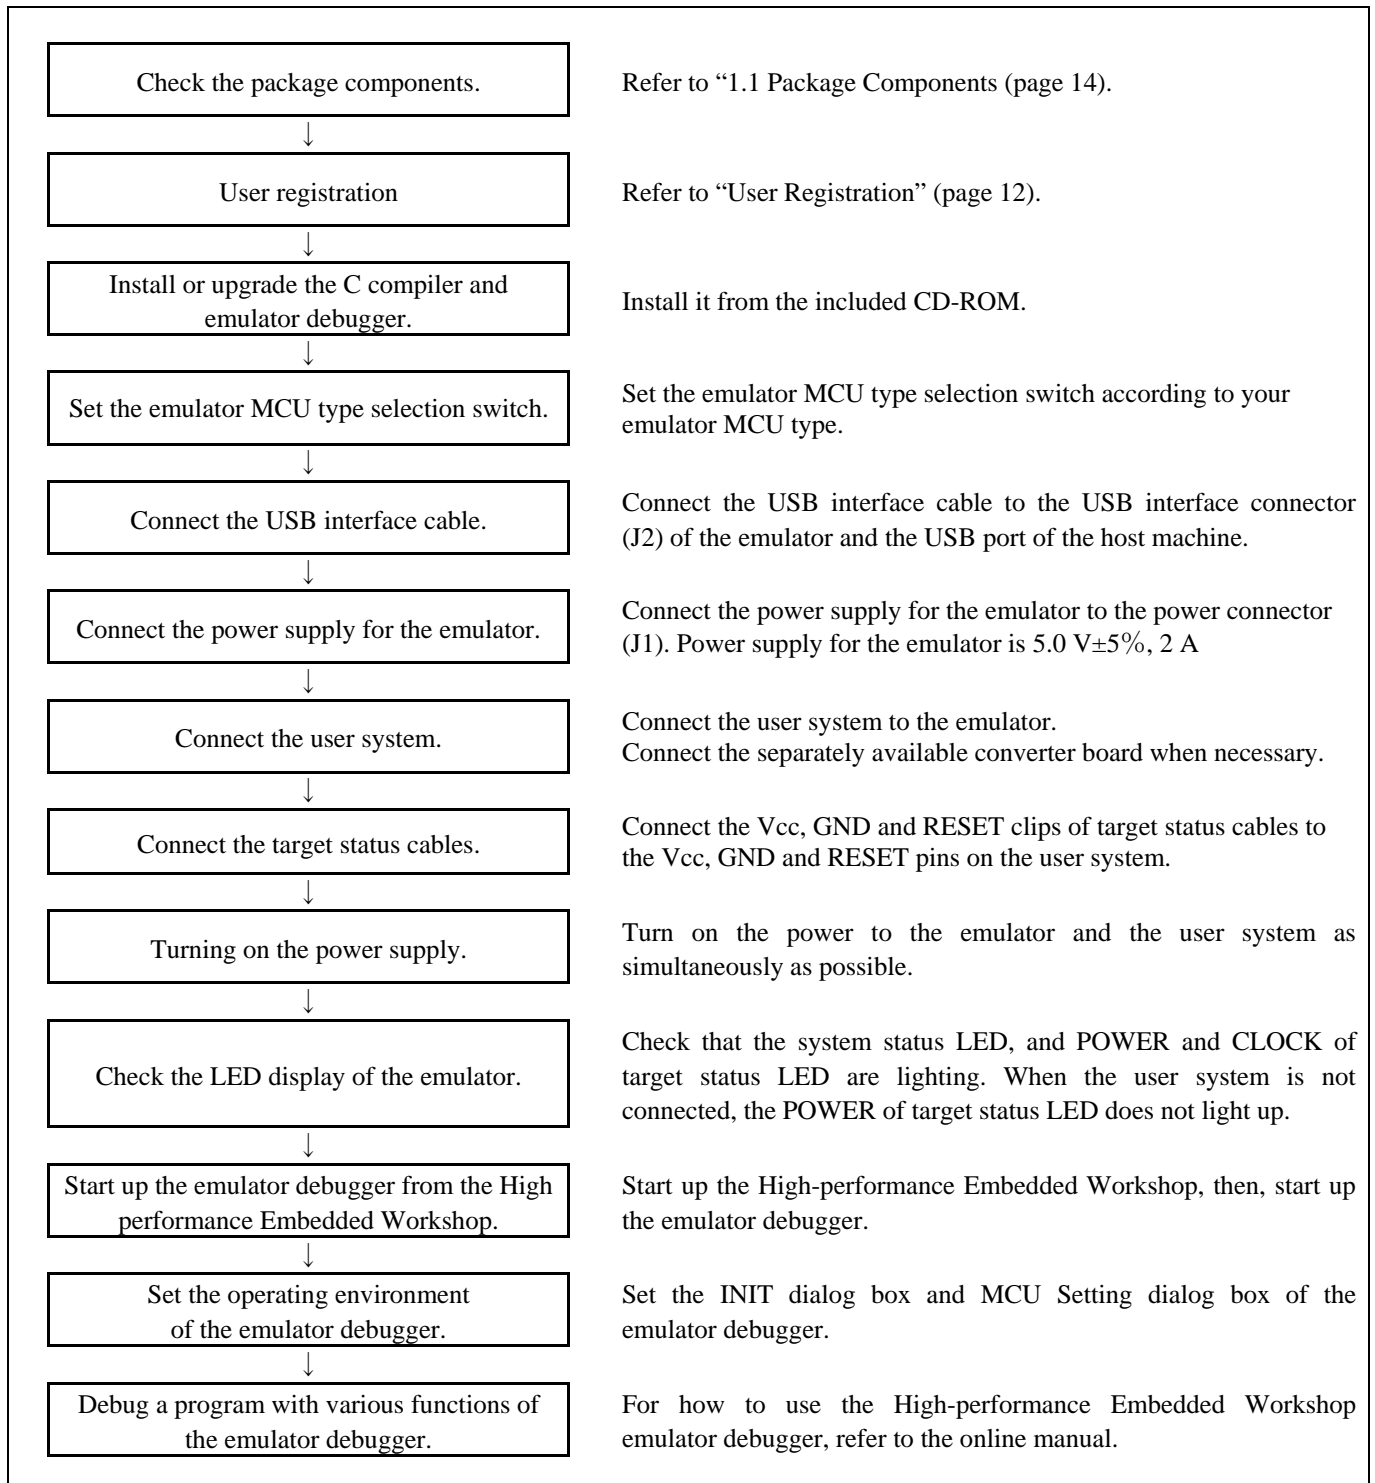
Check the package components.

Refer to "1.1 Package Components (page 14).

User registration

Refer to "User Registration" (page 12).

Install or upgrade the C compiler and emulator debugger.

Install it from the included CD-ROM.

Set the emulator MCU type selection switch.

Set the emulator MCU type selection switch according to your emulator MCU type.

Connect the USB interface cable.

Connect the USB interface cable to the USB interface connector (J2) of the emulator and the USB port of the host machine.

Connect the power supply for the emulator.

Connect the power supply for the emulator to the power connector (J1). Power supply for the emulator is 5.0 V±5%, 2 A

Connect the user system.

Connect the user system to the emulator.
Connect the separately available converter board when necessary.

Connect the target status cables.

Connect the Vcc, GND and RESET clips of target status cables to the Vcc, GND and RESET pins on the user system.

Turning on the power supply.

Turn on the power to the emulator and the user system as simultaneously as possible.

Check the LED display of the emulator.

Check that the system status LED, and POWER and CLOCK of target status LED are lighting. When the user system is not connected, the POWER of target status LED does not light up.

Start up the emulator debugger from the High performance Embedded Workshop.

Start up the High-performance Embedded Workshop, then, start up the emulator debugger.

Set the operating environment of the emulator debugger.

Set the INIT dialog box and MCU Setting dialog box of the emulator debugger.

Debug a program with various functions of the emulator debugger.

For how to use the High-performance Embedded Workshop emulator debugger, refer to the online manual.